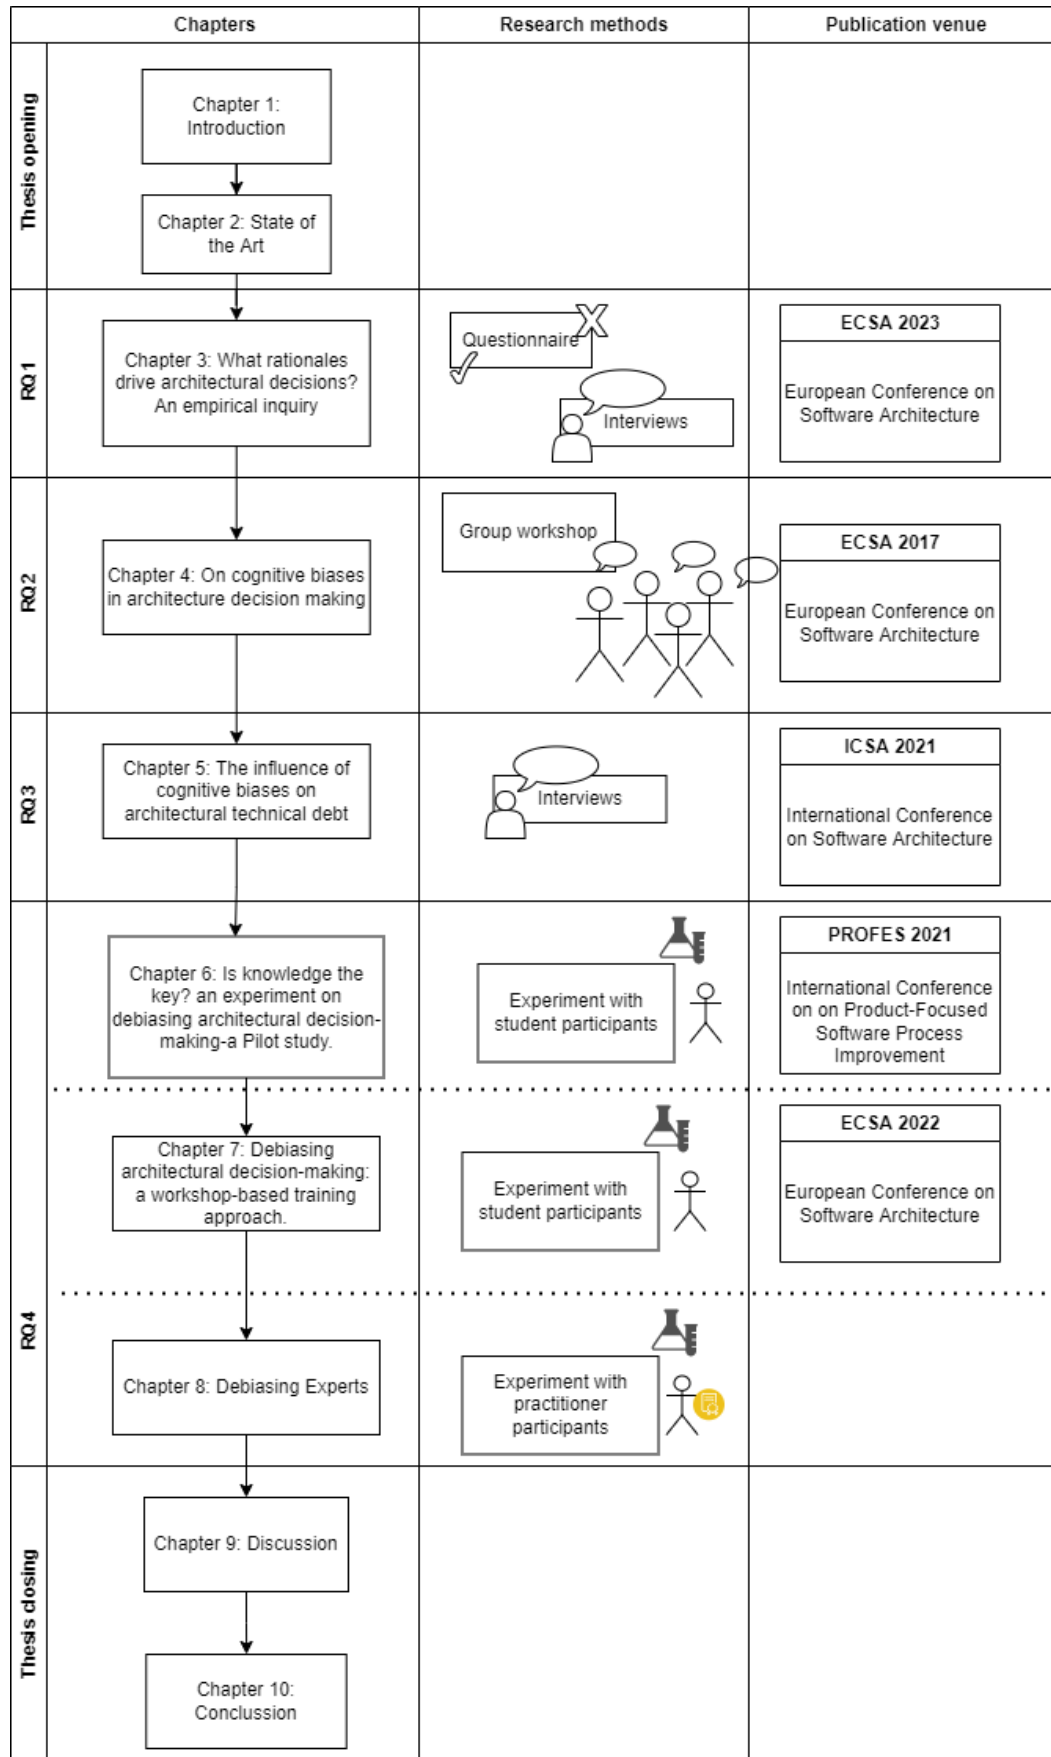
| | Chapters | Research methods | Publication venue |
|---|---|---|---|
| Thesis opening | Chapter 1: Introduction<br>Chapter 2: State of the Art | | |
| RQ1 | Chapter 3: What rationales drive architectural decisions? An empirical inquiry | Questionnaire<br>Interviews | ECSA 2023<br>European Conference on Software Architecture |
| RQ2 | Chapter 4: On cognitive biases in architecture decision making | Group workshop | ECSA 2017<br>European Conference on Software Architecture |
| RQ3 | Chapter 5: The influence of cognitive biases on architectural technical debt | Interviews | ICSA 2021<br>International Conference on Software Architecture |
| RQ4 | Chapter 6: Is knowledge the key? an experiment on debiasing architectural decision-making-a Pilot study. | Experiment with student participants | PROFES 2021<br>International Conference on on Product-Focused Software Process Improvement |
| | Chapter 7: Debiasing architectural decision-making: a workshop-based training approach. | Experiment with student participants | ECSA 2022<br>European Conference on Software Architecture |
| | Chapter 8: Debiasing Experts | Experiment with practitioner participants | |
| Thesis closing | Chapter 9: Discussion<br>Chapter 10: Conclussion | | |